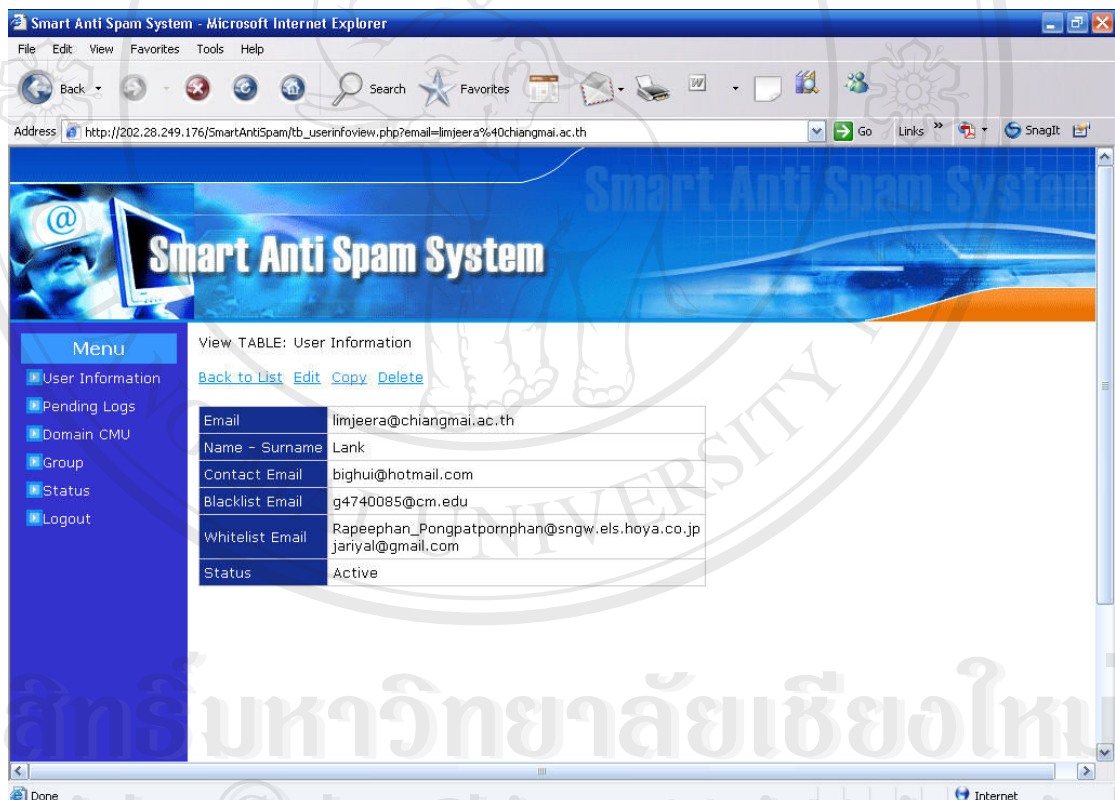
Smart Anti Spam System - Microsoft Internet Explorer

File Edit View Favorites Tools Help

Back Search Favorites

Address http://202.28.249.176/SmartAntiSpam/tb_userinfoview.php?email=limjeera%40chiangmai.ac.th Go Links SnagIt

Smart Anti Spam System

Smart Anti Spam System

Menu
User Information
Pending Logs
Domain CMU
Group
Status
Logout

View TABLE: User Information

Back to List Edit Copy Delete

| | |
|---|---|
| Email | limjeera@chiangmai.ac.th |
| Name - Surname | Lank |
| Contact Email | bighui@hotmail.com |
| Blacklist Email | g4740085@cm.edu |
| Whitelist Email | Rapeephan_Pongpatpornphan@sngw.els.hoya.co.jp jariyal@gmail.com |
| Status | Active |

ลิขสิทธิ์มหาวิทยาลัยเชียงใหม่

Done Internet